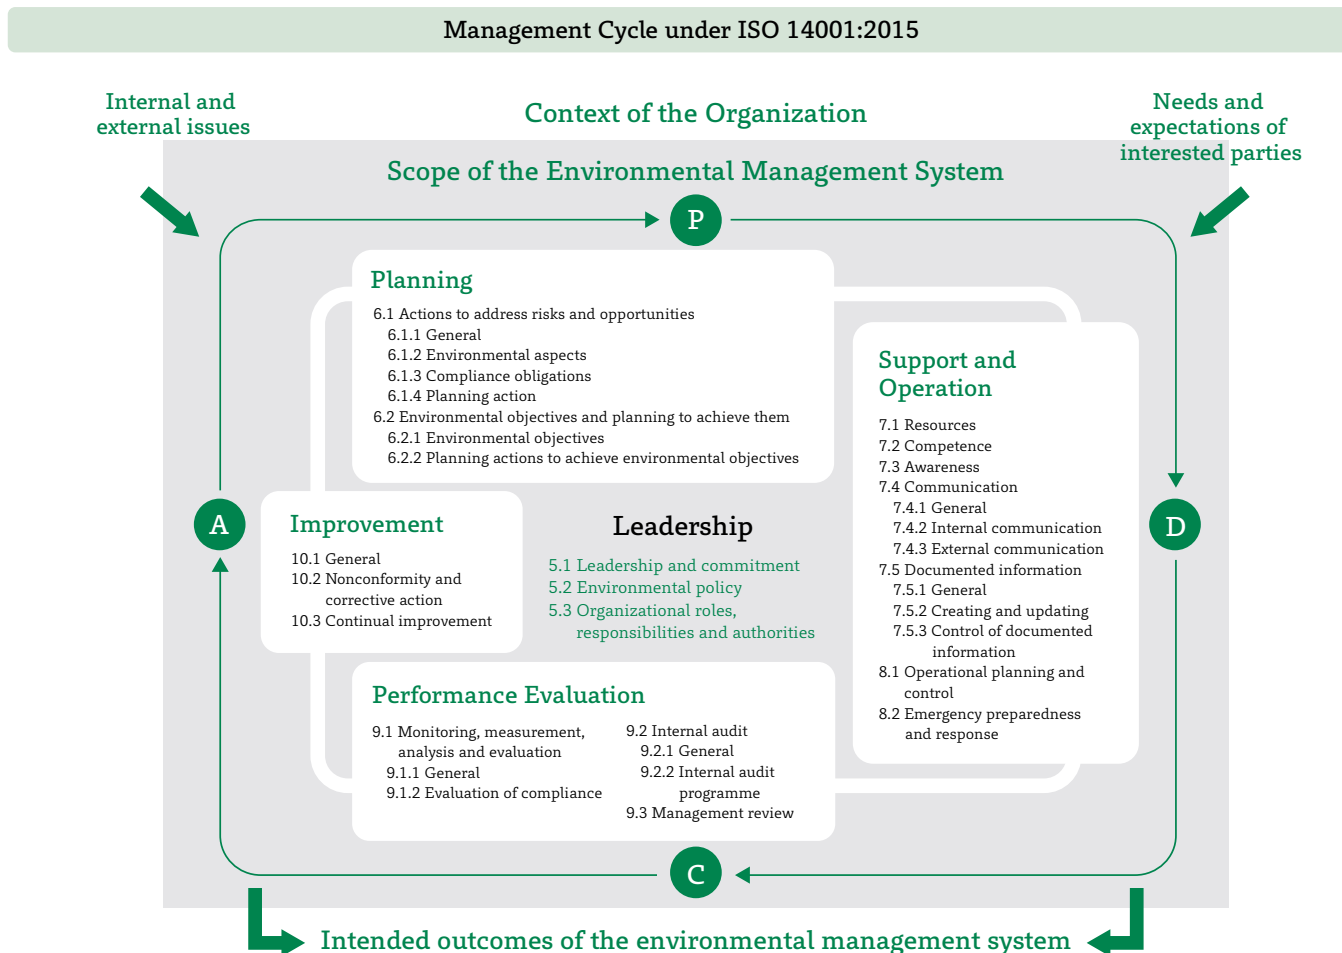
Management Cycle under ISO 14001:2015

Internal and external issues

Context of the Organization

Needs and expectations of interested parties

Scope of the Environmental Management System

P

Planning

6.1 Actions to address risks and opportunities
6.1.1 General
6.1.2 Environmental aspects
6.1.3 Compliance obligations
6.1.4 Planning action
6.2 Environmental objectives and planning to achieve them
6.2.1 Environmental objectives
6.2.2 Planning actions to achieve environmental objectives

Support and Operation

7.1 Resources
7.2 Competence
7.3 Awareness
7.4 Communication
7.4.1 General
7.4.2 Internal communication
7.4.3 External communication
7.5 Documented information
7.5.1 General
7.5.2 Creating and updating
7.5.3 Control of documented information
8.1 Operational planning and control
8.2 Emergency preparedness and response

A

Improvement

10.1 General
10.2 Nonconformity and corrective action
10.3 Continual improvement

Leadership

5.1 Leadership and commitment
5.2 Environmental policy
5.3 Organizational roles, responsibilities and authorities

D

Performance Evaluation

9.1 Monitoring, measurement, analysis and evaluation
9.1.1 General
9.1.2 Evaluation of compliance

9.2 Internal audit
9.2.1 General
9.2.2 Internal audit programme
9.3 Management review

C

Intended outcomes of the environmental management system